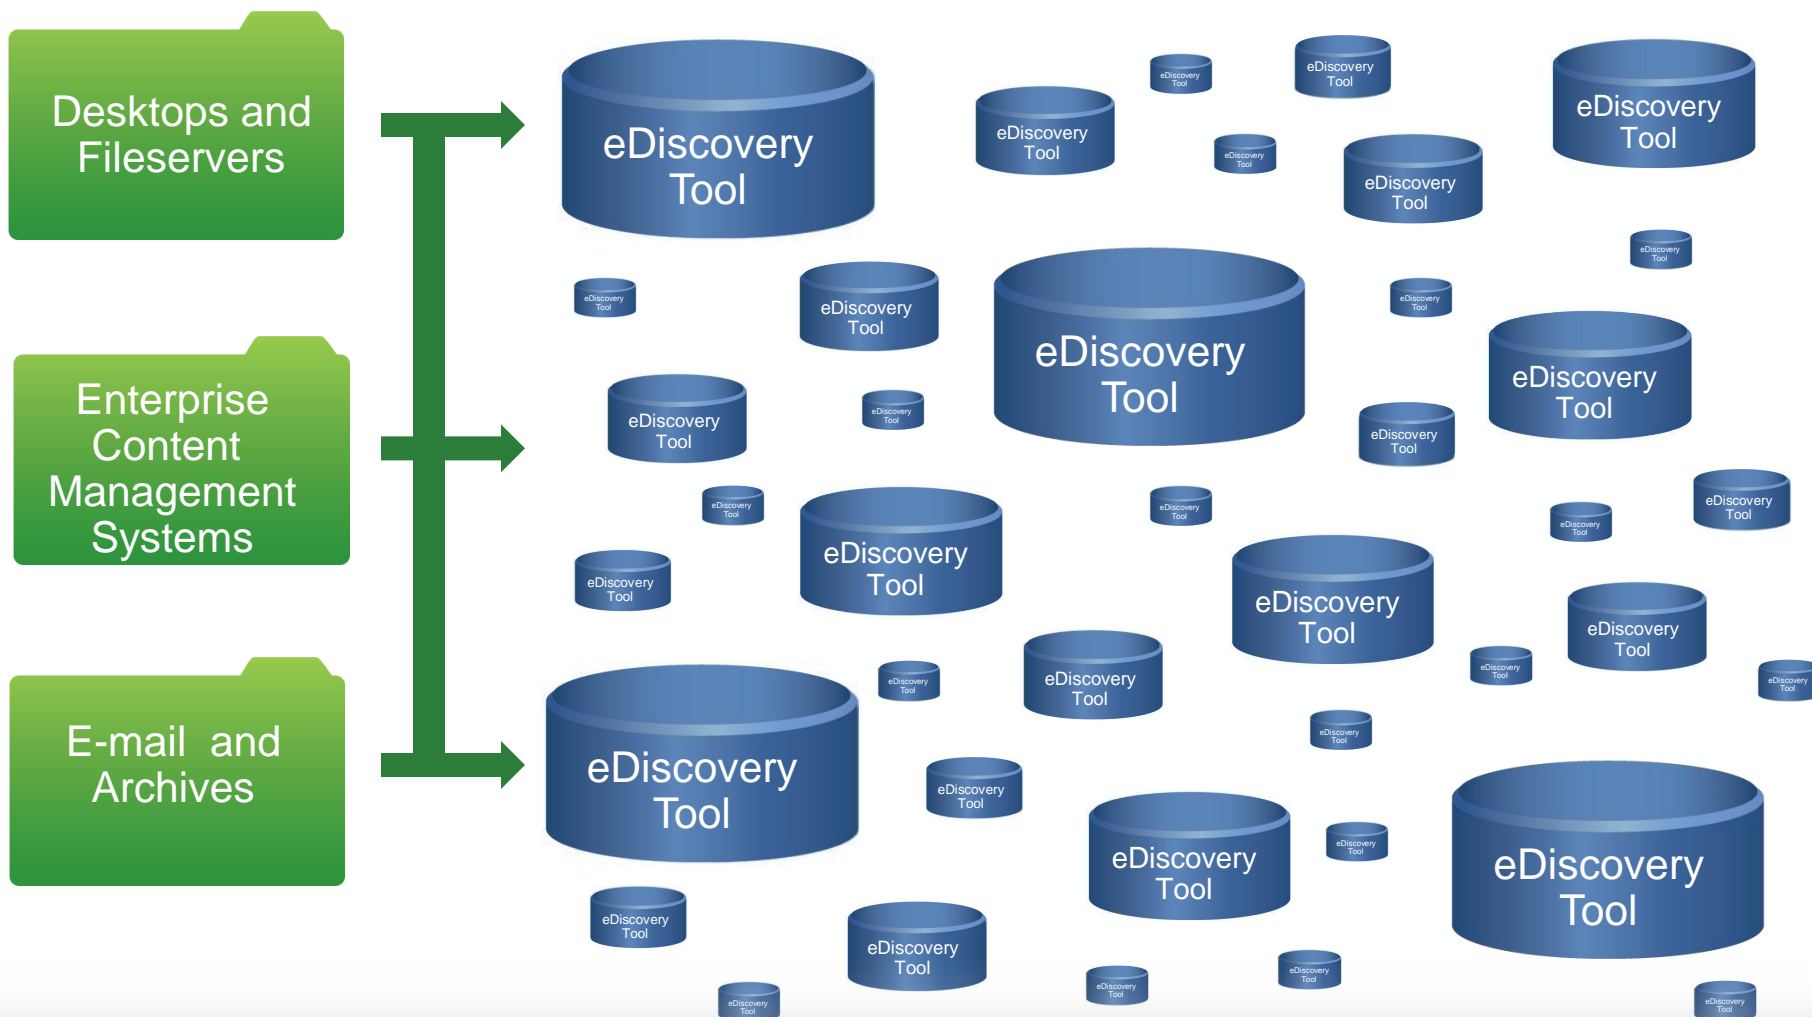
Desktops and Fileservers

Enterprise Content Management Systems

E-mail and Archives

eDiscovery Tool

eDiscovery Tool

eDiscovery Tool

eDiscovery Tool

eDiscovery Tool

eDiscovery Tool

eDiscovery Tool

eDiscovery Tool

eDiscovery Tool

eDiscovery Tool

eDiscovery Tool

eDiscovery Tool

eDiscovery Tool

eDiscovery Tool

eDiscovery Tool

eDiscovery Tool

eDiscovery Tool

eDiscovery Tool

eDiscovery Tool

eDiscovery Tool

eDiscovery Tool

eDiscovery Tool

eDiscovery Tool

eDiscovery Tool

eDiscovery Tool

eDiscovery Tool

eDiscovery Tool

eDiscovery Tool

eDiscovery Tool

eDiscovery Tool

eDiscovery Tool

eDiscovery Tool

eDiscovery Tool

eDiscovery Tool

eDiscovery Tool

eDiscovery Tool

eDiscovery Tool

eDiscovery Tool

eDiscovery Tool

eDiscovery Tool

eDiscovery Tool